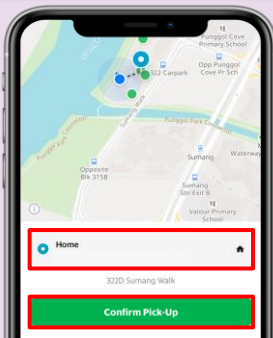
Punggol Cove Primary School

Opp Punggol Cove Pr Sch

322 Carpark

Sumang Walk

Punggol Park Connector

Punggol Park Connector

Opposite Blk 315B

Sumang

Sumang Stn Exit B

Waterway

Valour Primary School

Home

322D Sumang Walk

Confirm Pick-Up